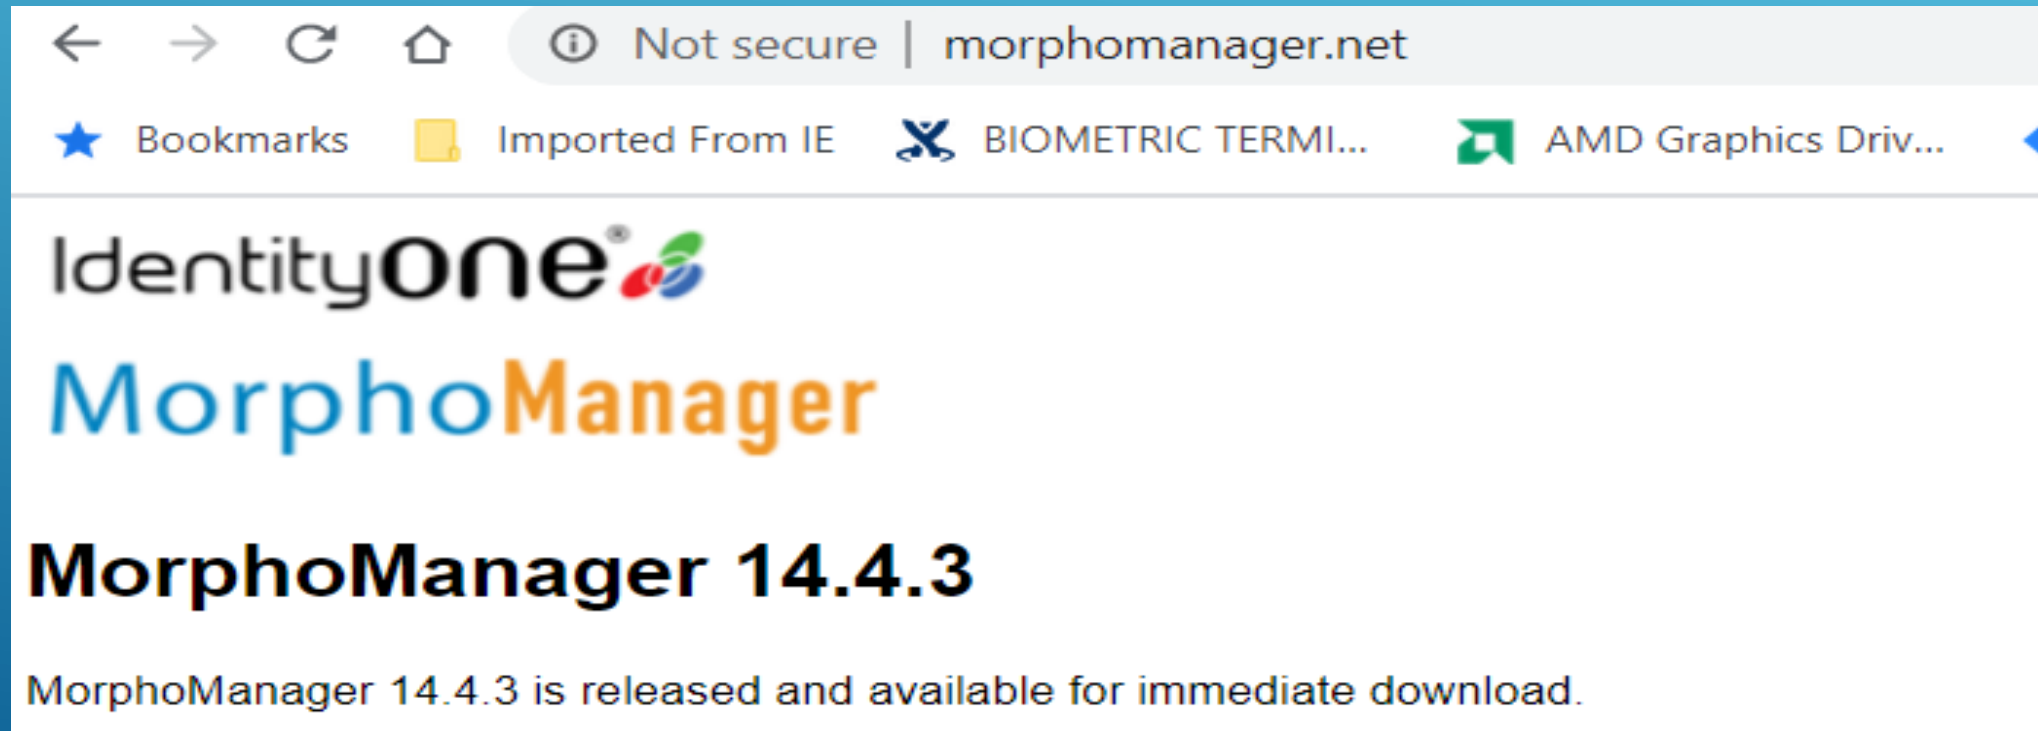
Not secure | morphomanager.net

Bookmarks Imported From IE BIOMETRIC TERMI... AMD Graphics Driv...

IdentityOne®

MorphoManager

MorphoManager 14.4.3

MorphoManager 14.4.3 is released and available for immediate download.